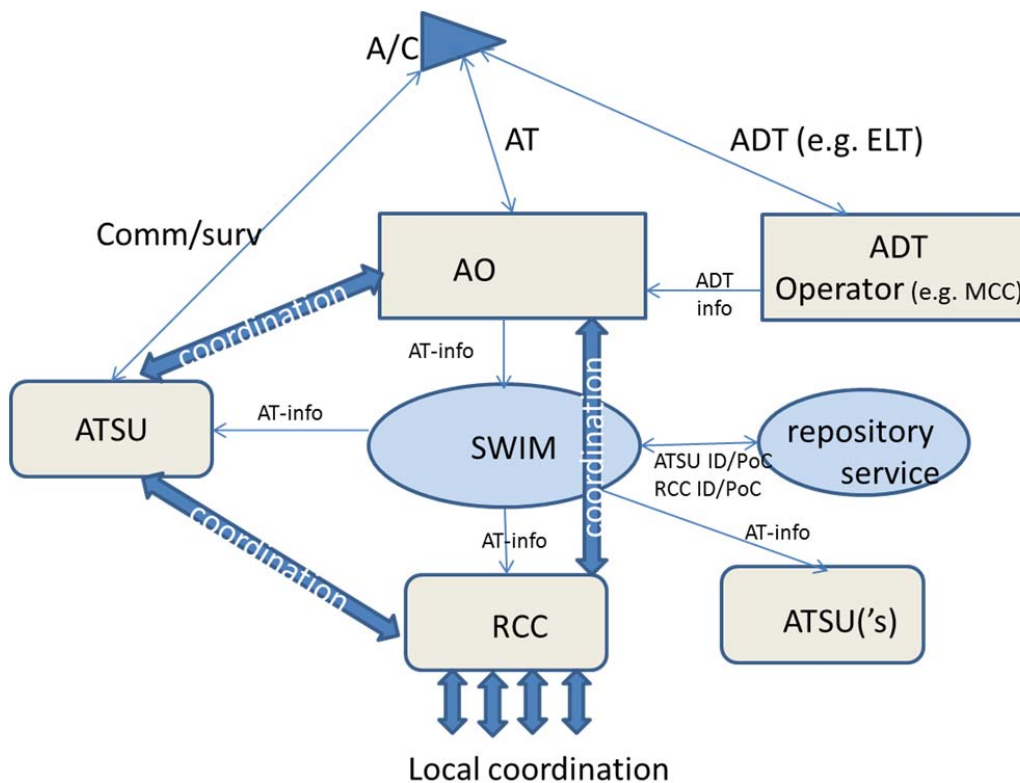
A/C

AT

ADT (e.g. ELT)

Comm/surv

AO

ADT Operator (e.g. MCC)

ADT info

coordination

AT-info

coordination

ATSU

AT-info

SWIM

repository service

ATSU ID/PoC
RCC ID/PoC

coordination

AT-info

AT-info

RCC

ATSU('s)

Local coordination